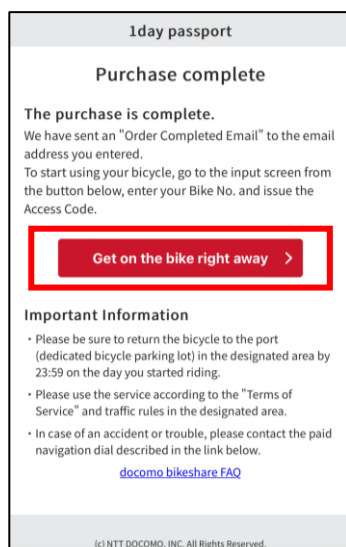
1day passport

Purchase complete

The purchase is complete.

We have sent an "Order Completed Email" to the email address you entered.
To start using your bicycle, go to the input screen from the button below, enter your Bike No. and issue the Access Code.

Get on the bike right away >

Important Information

・Please be sure to return the bicycle to the port (dedicated bicycle parking lot) in the designated area by 23:59 on the day you started riding.

・Please use the service according to the "Terms of Service" and traffic rules in the designated area.

・In case of an accident or trouble, please contact the paid navigation dial described in the link below.

docomo bikeshare FAQ

(c) NTT DOCOMO, INC. All Rights Reserved.